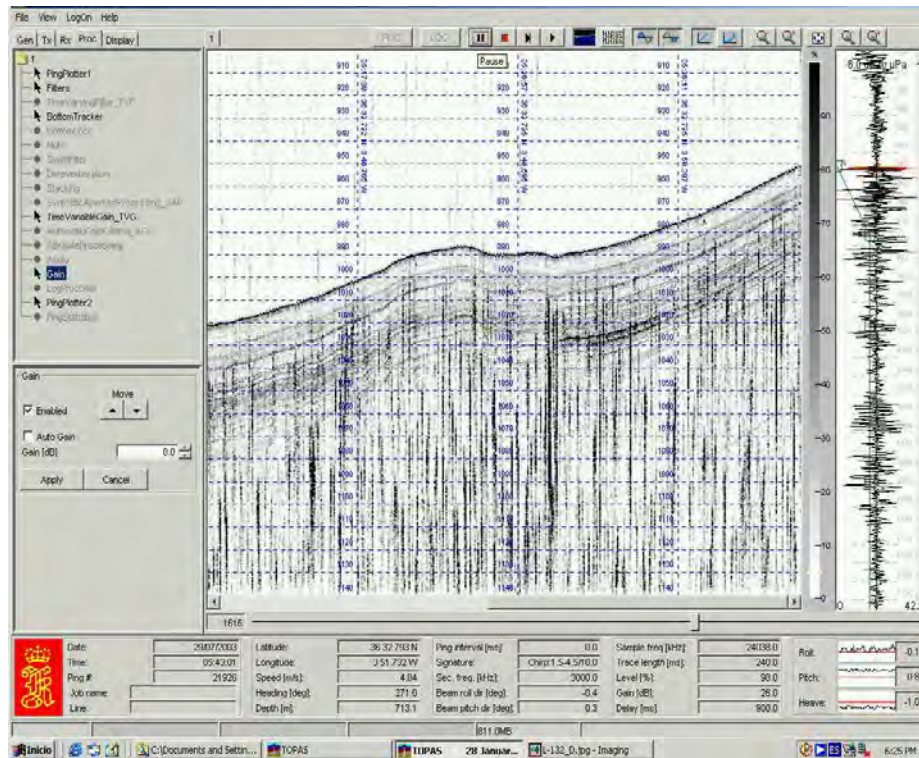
File View LogOn Help

Gen Tx Rx Proc Display

1

PingPlotter1
Filters
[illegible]
BottomTracker
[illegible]
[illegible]
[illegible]
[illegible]
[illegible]
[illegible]
TimeVariableGain_TVG
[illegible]
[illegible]
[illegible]
Gain
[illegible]
PingPlotter2
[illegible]

Gain
Move
Enabled
Auto Gain
Gain [dB] 0.0
Apply Cancel

Pause

910 920 930 940 950 960 970 980 990 1000 1010 1020 1030 1040 1050 1060 1070 1080 1090 1100 1110 1120 1130 1140

80 70 60 50 40 30 20 10 0

0.0 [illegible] uPa

1616

Date: 29/07/2003
Time: 05:42:01
Ping #: 21926
Job name:
Line:
Latitude: 36 32.793 N
Longitude: 3 51.732 W
Speed [m/s]: 4.84
Heading [deg]: 271.0
Depth [m]: 713.1
Ping interval [ms]: 0.0
Signature: Chirp1.5-4.5/10.0
Sec. freq. [kHz]: 3000.0
Beam roll dir [deg]: -0.4
Beam pitch dir [deg]: 0.3
Sample freq [kHz]: 24038.0
Trace length [ms]: 240.0
Level [%]: 90.0
Gain [dB]: 26.0
Delay [ms]: 900.0
Roll: -0.1
Pitch: 0.6
Heave: -1.0

811.0MB

Inicio C:\Documents and Settin... TOPAS TOPAS 28 Januar... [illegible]-132_D.jpg - Imaging 6:25 PM